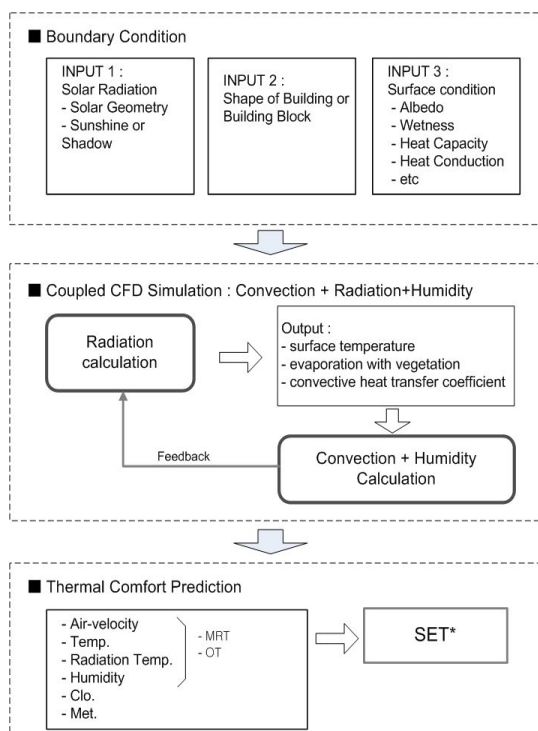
■ Boundary Condition

INPUT 1 :
Solar Radiation
- Solar Geometry
- Sunshine or Shadow

INPUT 2 :
Shape of Building or Building Block

INPUT 3 :
Surface condition
- Albedo
- Wetness
- Heat Capacity
- Heat Conduction
- etc

■ Coupled CFD Simulation : Convection + Radiation+Humidity

Radiation calculation

Output :
- surface temperature
- evaporation with vegetation
- convective heat transfer coefficient

Feedback

Convection + Humidity Calculation

■ Thermal Comfort Prediction

- Air-velocity
- Temp.
- Radiation Temp.
- Humidity
- Clo.
- Met.

- MRT
- OT

SET*